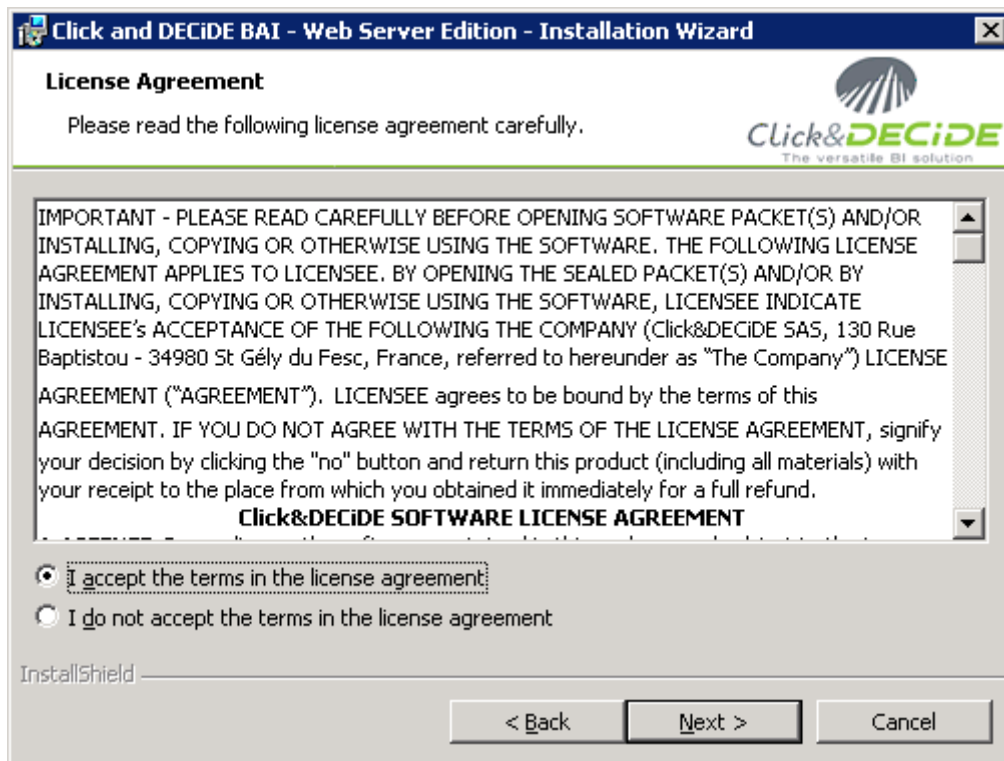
Click and DECiDE BAI - Web Server Edition - Installation Wizard

License Agreement

Please read the following license agreement carefully.

Click&DECiDE
The versatile BI solution

IMPORTANT - PLEASE READ CAREFULLY BEFORE OPENING SOFTWARE PACKET(S) AND/OR INSTALLING, COPYING OR OTHERWISE USING THE SOFTWARE. THE FOLLOWING LICENSE AGREEMENT APPLIES TO LICENSEE. BY OPENING THE SEALED PACKET(S) AND/OR BY INSTALLING, COPYING OR OTHERWISE USING THE SOFTWARE, LICENSEE INDICATE LICENSEE's ACCEPTANCE OF THE FOLLOWING THE COMPANY (Click&DECiDE SAS, 130 Rue Baptistou - 34980 St Gély du Fesc, France, referred to hereunder as "The Company") LICENSE AGREEMENT ("AGREEMENT"). LICENSEE agrees to be bound by the terms of this AGREEMENT. IF YOU DO NOT AGREE WITH THE TERMS OF THE LICENSE AGREEMENT, signify your decision by clicking the "no" button and return this product (including all materials) with your receipt to the place from which you obtained it immediately for a full refund.

Click&DECiDE SOFTWARE LICENSE AGREEMENT

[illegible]

I accept the terms in the license agreement

I do not accept the terms in the license agreement

InstallShield

< Back

Next >

Cancel